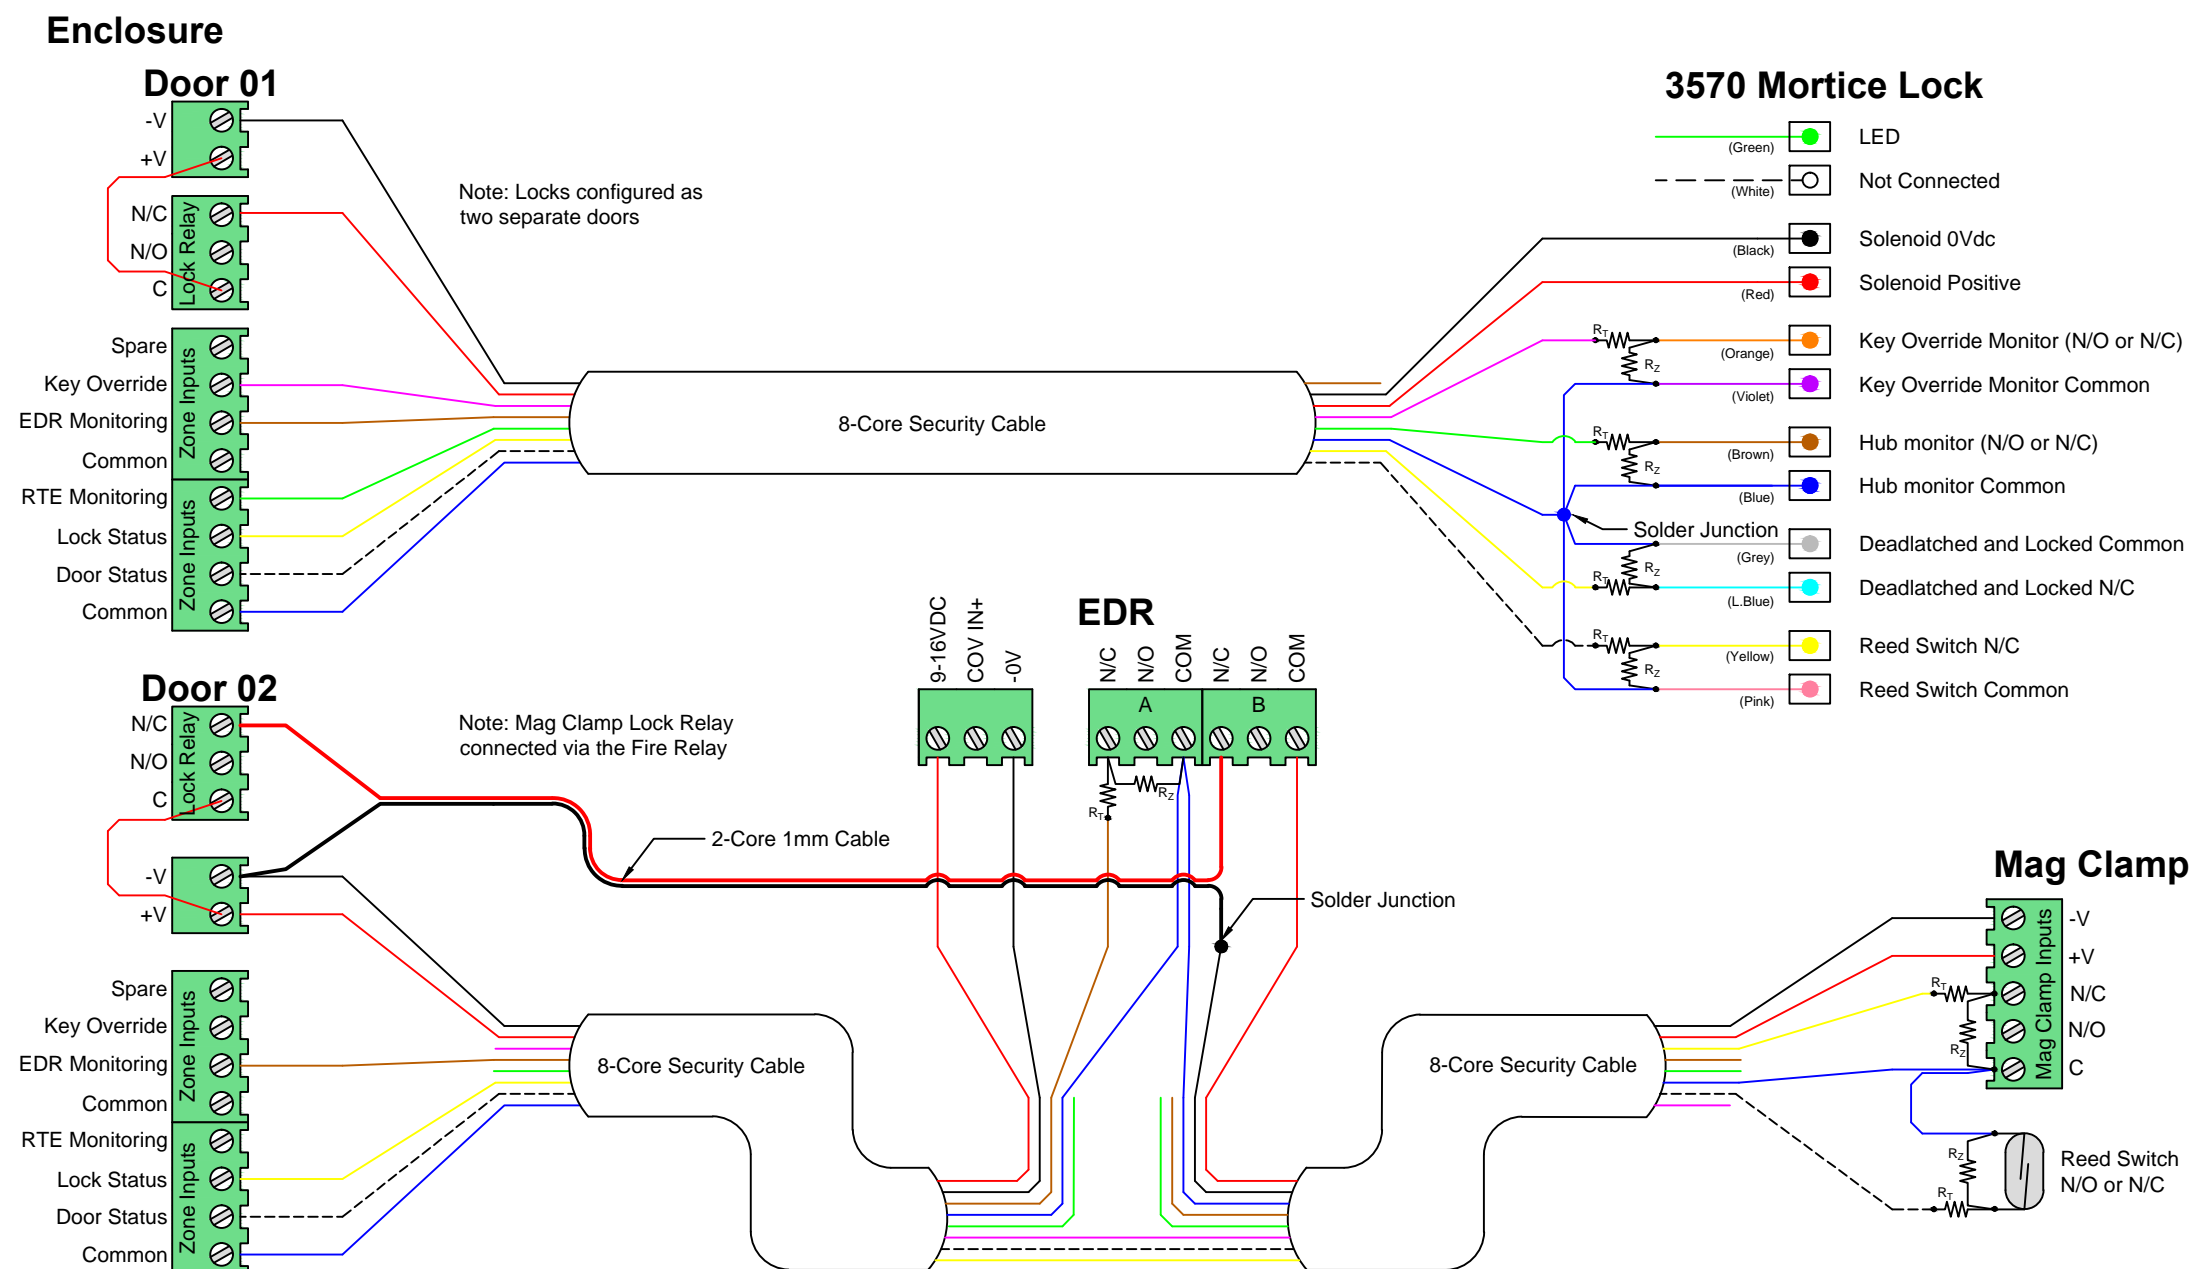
Enclosure

Door 01

-V
+V
N/C
N/O
C
Lock Relay
Spare
Key Override
EDR Monitoring
Common
Zone Inputs
RTE Monitoring
Lock Status
Door Status
Common
Zone Inputs

Note: Locks configured as two separate doors

8-Core Security Cable

3570 Mortice Lock

(Green) LED
(White) Not Connected
(Black) Solenoid 0Vdc
(Red) Solenoid Positive
$R_T$ $R_Z$ (Orange) Key Override Monitor (N/O or N/C)
(Violet) Key Override Monitor Common
$R_T$ $R_Z$ (Brown) Hub monitor (N/O or N/C)
(Blue) Hub monitor Common
Solder Junction
(Grey) Deadlatched and Locked Common
$R_Z$ $R_T$ (L.Blue) Deadlatched and Locked N/C
$R_T$ $R_Z$ (Yellow) Reed Switch N/C
(Pink) Reed Switch Common

Door 02

N/C
N/O
C
Lock Relay
-V
+V
Spare
Key Override
EDR Monitoring
Common
Zone Inputs
RTE Monitoring
Lock Status
Door Status
Common
Zone Inputs

Note: Mag Clamp Lock Relay connected via the Fire Relay

9-16VDC
COV IN+
-0V

EDR
N/C
N/O
COM
N/C
N/O
COM
A
B
$R_T$ $R_Z$

2-Core 1mm Cable

Solder Junction

8-Core Security Cable

8-Core Security Cable

Mag Clamp
-V
+V
N/C
N/O
C
Mag Clamp Inputs
$R_T$ $R_Z$
$R_Z$ $R_T$
Reed Switch N/O or N/C